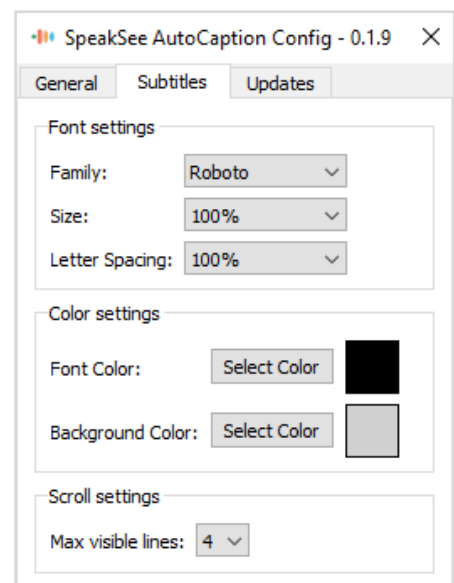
SpeakSee AutoCaption Config - 0.1.9 ×

General Subtitles Updates

Font settings

Family: Roboto

Size: 100%

Letter Spacing: 100%

Color settings

Font Color: Select Color

Background Color: Select Color

Scroll settings

Max visible lines: 4